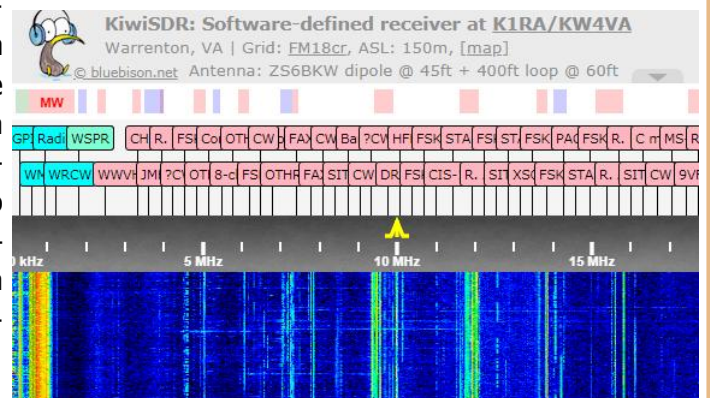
KiwiSDR: Software-defined receiver at K1RA/KW4VA
Warrenton, VA | Grid: FM18cr, ASL: 150m, [map]
© bluebison.net Antenna: ZS6BKW dipole @ 45ft + 400ft loop @ 60ft

MW

GP Radi WSPR CH R. FS Co OTH CW FAX CW Ba ?CW HF FSK STA FS ST FSK PA FSK R. C m MS R

WN WRCW WWV JM ?C OT 8-c FS OTHR FA SIT CW DR FS CIS- R. SIT XS FSK STA R. SIT CW 9V

0 kHz 5 MHz 10 MHz 15 MHz